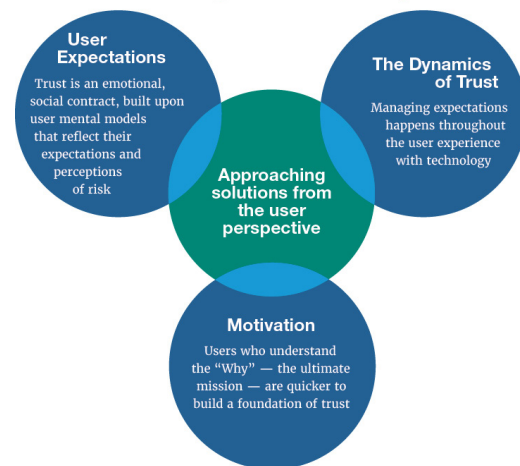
User Expectations

Trust is an emotional, social contract, built upon user mental models that reflect their expectations and perceptions of risk

The Dynamics of Trust

Managing expectations happens throughout the user experience with technology

Approaching solutions from the user perspective

Motivation

Users who understand the "Why" — the ultimate mission — are quicker to build a foundation of trust